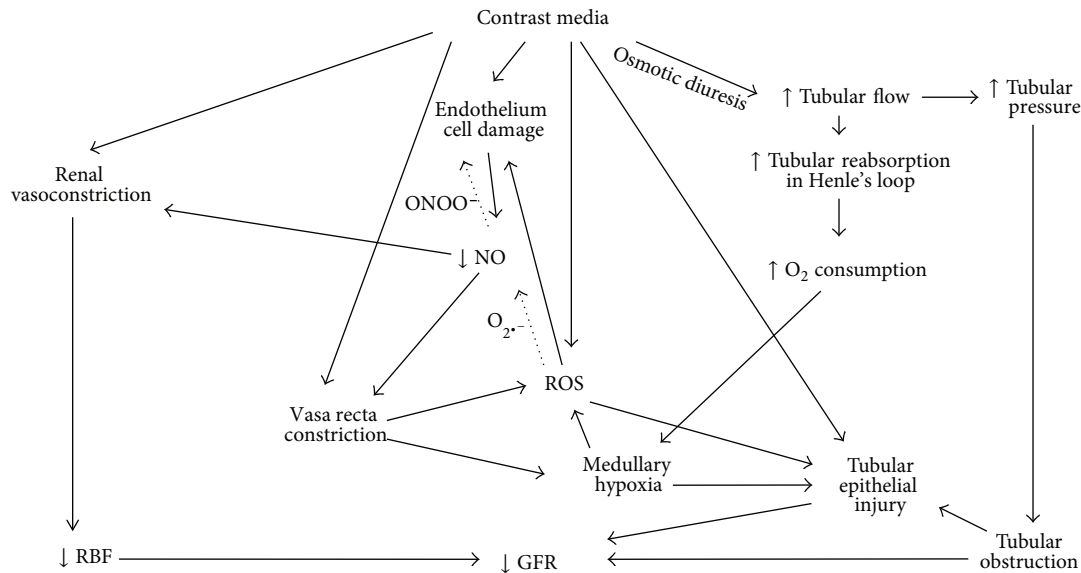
Contrast media

Osmotic diuresis

↑ Tubular flow

↑ Tubular pressure

Endothelium cell damage

↑ Tubular reabsorption in Henle's loop

Renal vasoconstriction

$ONOO^-$

↓ NO

↑ $O_2$ consumption

$O_2{\cdot}^-$

ROS

Vasa recta constriction

Medullary hypoxia

Tubular epithelial injury

Tubular obstruction

↓ RBF

↓ GFR